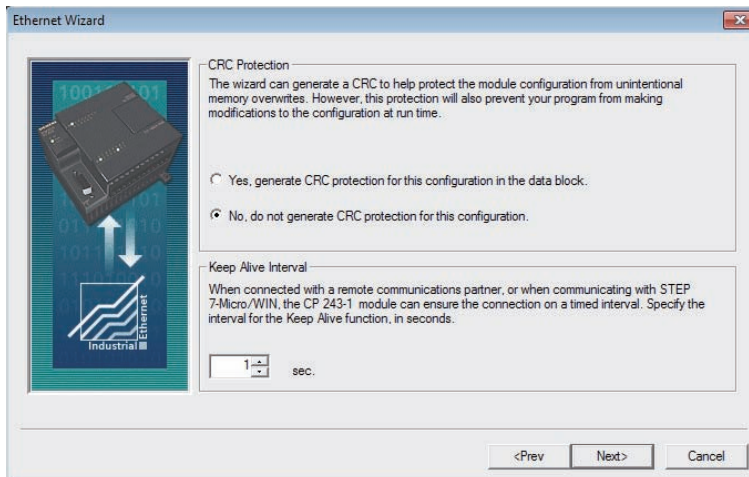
Ethernet Wizard

CRC Protection

The wizard can generate a CRC to help protect the module configuration from unintentional memory overwrites. However, this protection will also prevent your program from making modifications to the configuration at run time.

Yes, generate CRC protection for this configuration in the data block.

No, do not generate CRC protection for this configuration.

Keep Alive Interval

When connected with a remote communications partner, or when communicating with STEP 7-Micro/WIN, the CP 243-1 module can ensure the connection on a timed interval. Specify the interval for the Keep Alive function, in seconds.

1 sec.

Industrial Ethernet

<Prev Next> Cancel